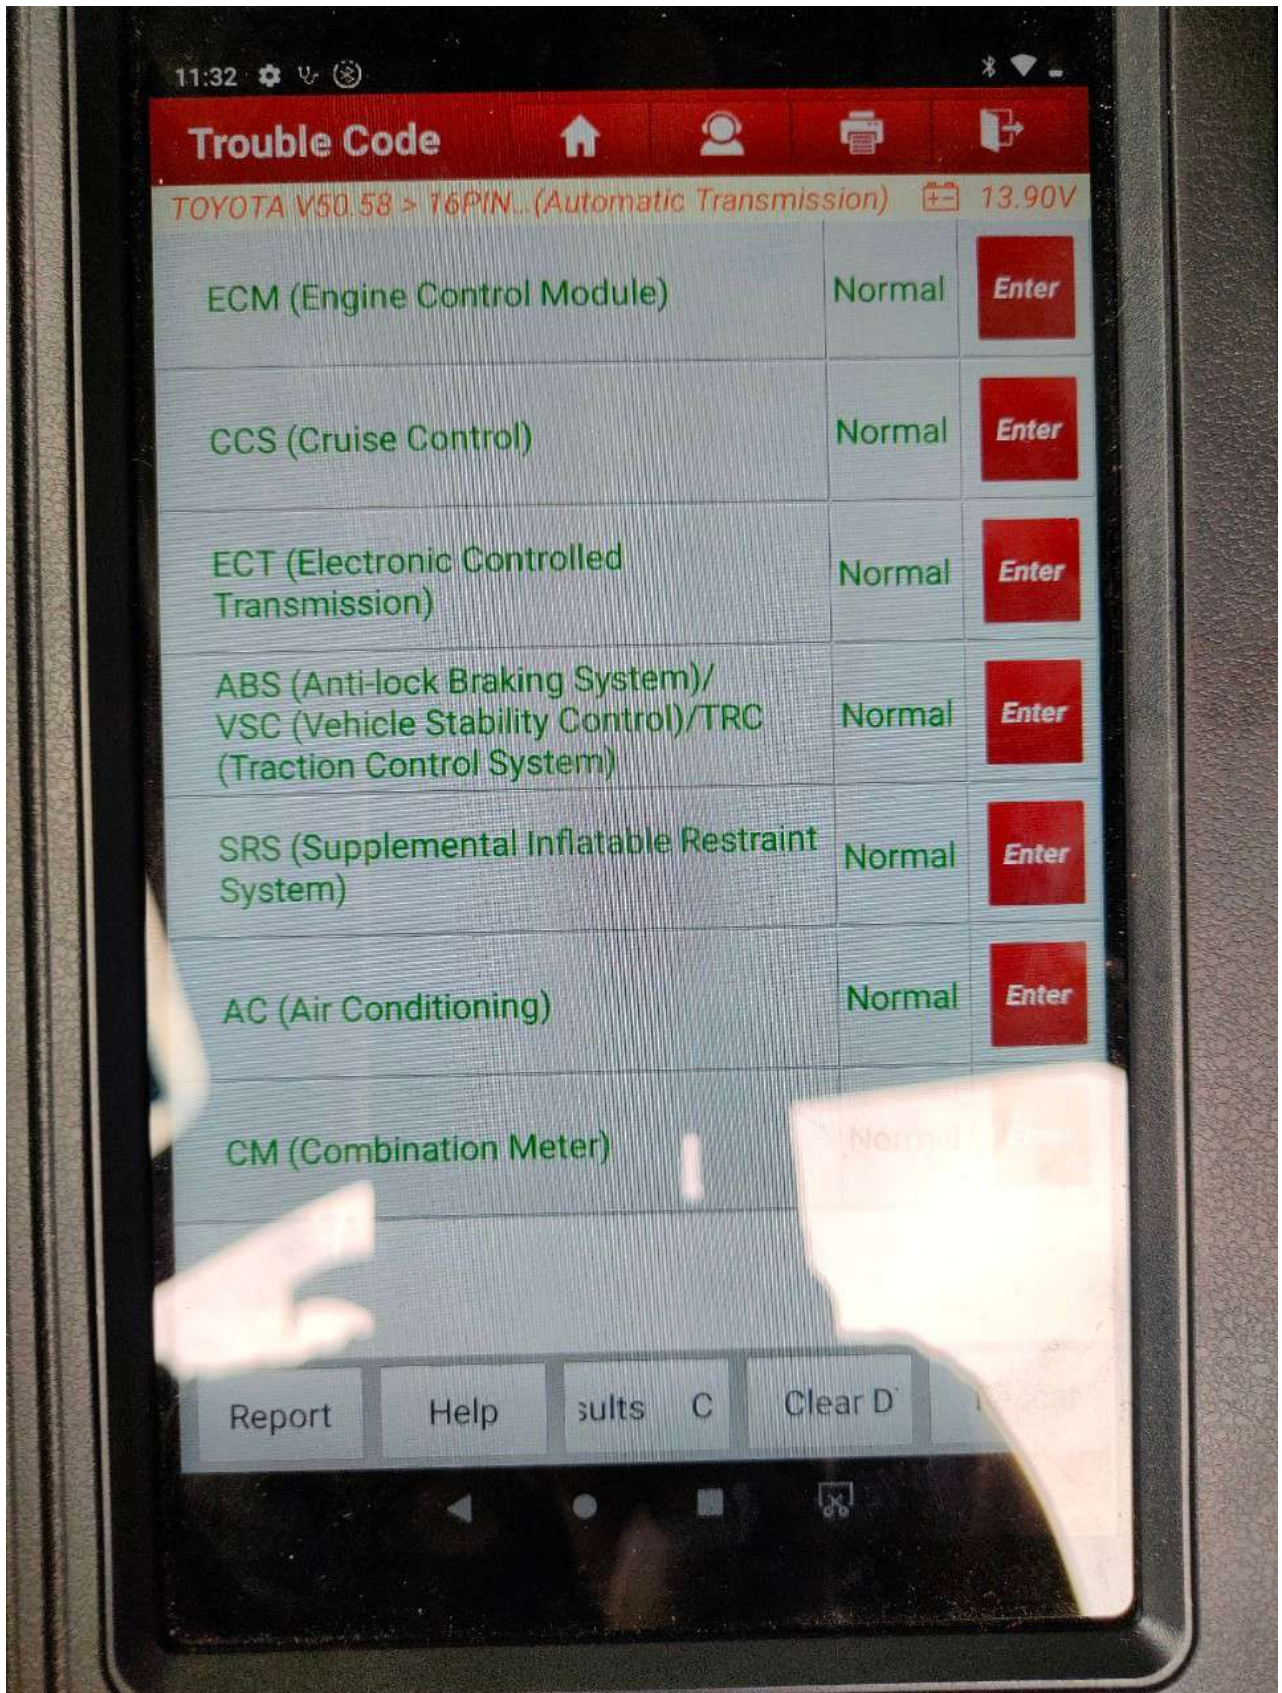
11:32

Trouble Code

TOYOTA V50.58 > 16PIN..(Automatic Transmission) 13.90V

| | | |
|---|---|---|
| ECM (Engine Control Module) | Normal | Enter |
| CCS (Cruise Control) | Normal | Enter |
| ECT (Electronic Controlled Transmission) | Normal | Enter |
| ABS (Anti-lock Braking System)/ VSC (Vehicle Stability Control)/TRC (Traction Control System) | Normal | Enter |
| SRS (Supplemental Inflatable Restraint System) | Normal | Enter |
| AC (Air Conditioning) | Normal | Enter |
| CM (Combination Meter) | Normal | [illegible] |

Report Help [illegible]sults C Clear D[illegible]